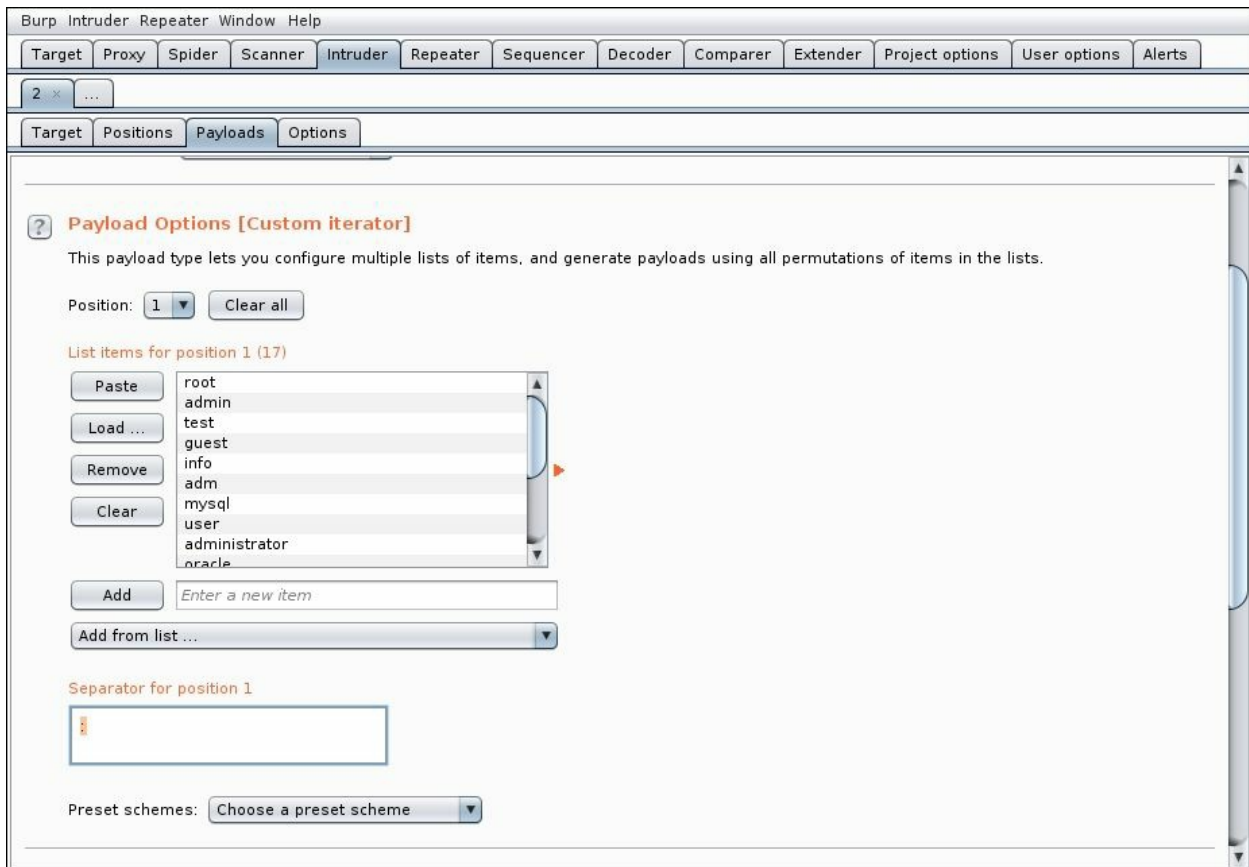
Burp Intruder Repeater Window Help

Target | Proxy | Spider | Scanner | Intruder | Repeater | Sequencer | Decoder | Comparer | Extender | Project options | User options | Alerts

2 × | ...

Target | Positions | Payloads | Options

? Payload Options [Custom iterator]

This payload type lets you configure multiple lists of items, and generate payloads using all permutations of items in the lists.

Position: 1 ▾ Clear all

List items for position 1 (17)

Paste
Load ...
Remove
Clear

root
admin
test
guest
info
adm
mysql
user
administrator
oracle

Add Enter a new item

Add from list ...

Separator for position 1

:

Preset schemes: Choose a preset scheme